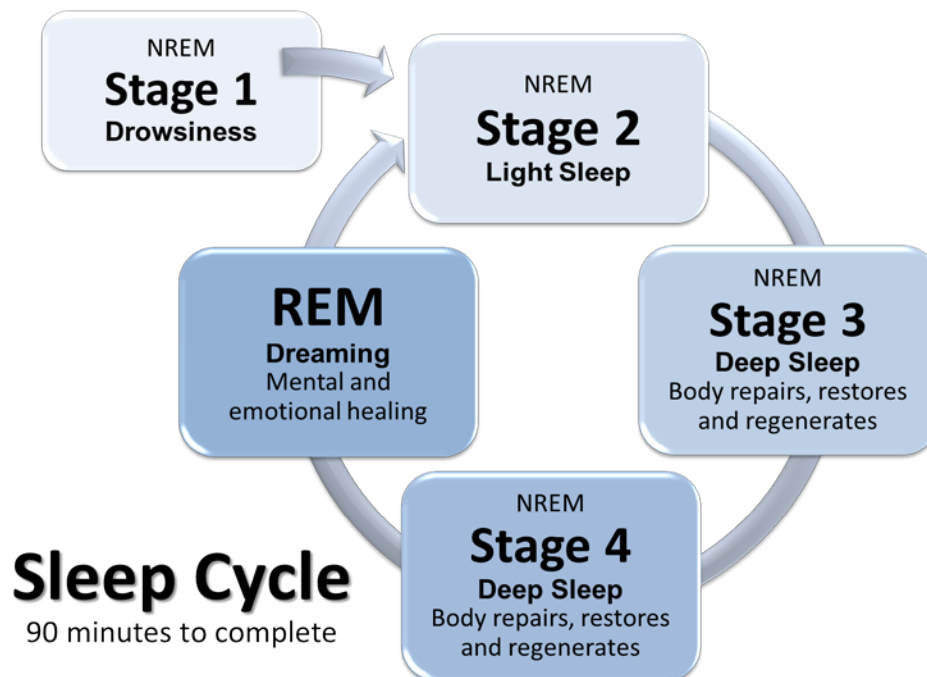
NREM
Stage 1
Drowsiness

NREM
Stage 2
Light Sleep

NREM
Stage 3
Deep Sleep
Body repairs, restores and regenerates

NREM
Stage 4
Deep Sleep
Body repairs, restores and regenerates

REM
Dreaming
Mental and emotional healing

Sleep Cycle
90 minutes to complete